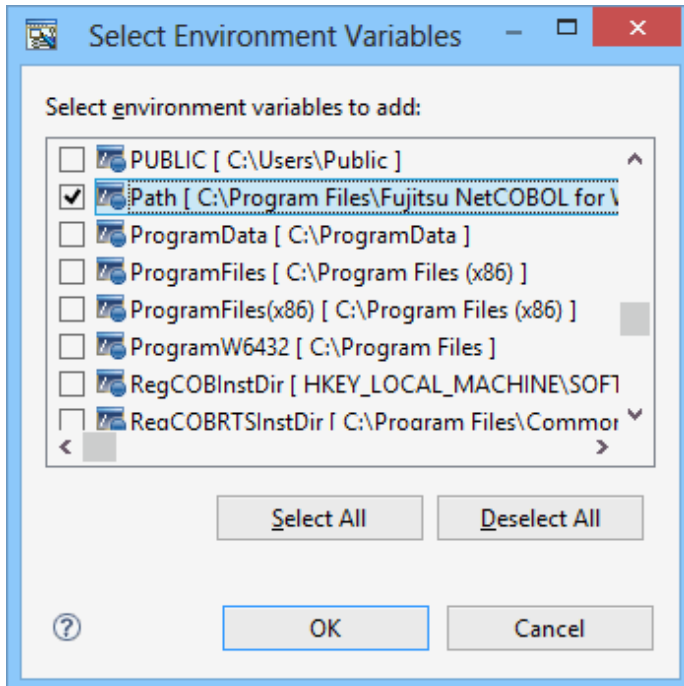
Select Environment Variables

Select environment variables to add:

PUBLIC [ C:\Users\Public ]
Path [ C:\Program Files\Fujitsu NetCOBOL for \
ProgramData [ C:\ProgramData ]
ProgramFiles [ C:\Program Files (x86) ]
ProgramFiles(x86) [ C:\Program Files (x86) ]
ProgramW6432 [ C:\Program Files ]
RegCOBInstDir [ HKEY_LOCAL_MACHINE\SOFT
RegCOBRTSInstDir [ C:\Program Files\Commor

Select All
Deselect All

OK
Cancel